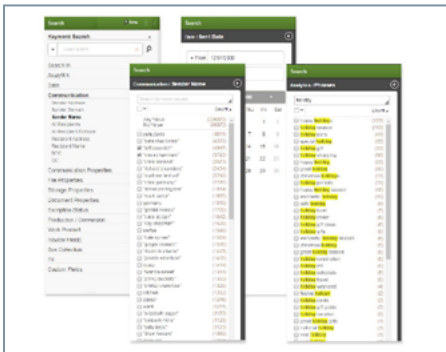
Search

Keyword Search

Search In

Date

Communication

Sender Name

Communication Properties

File Properties

Storage Properties

Document Properties

Exception Status

Production / Conversion

Work Product

Search

Sent Date

Search

Communication / Sender Name

Search

Analytics / Phrases

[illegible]